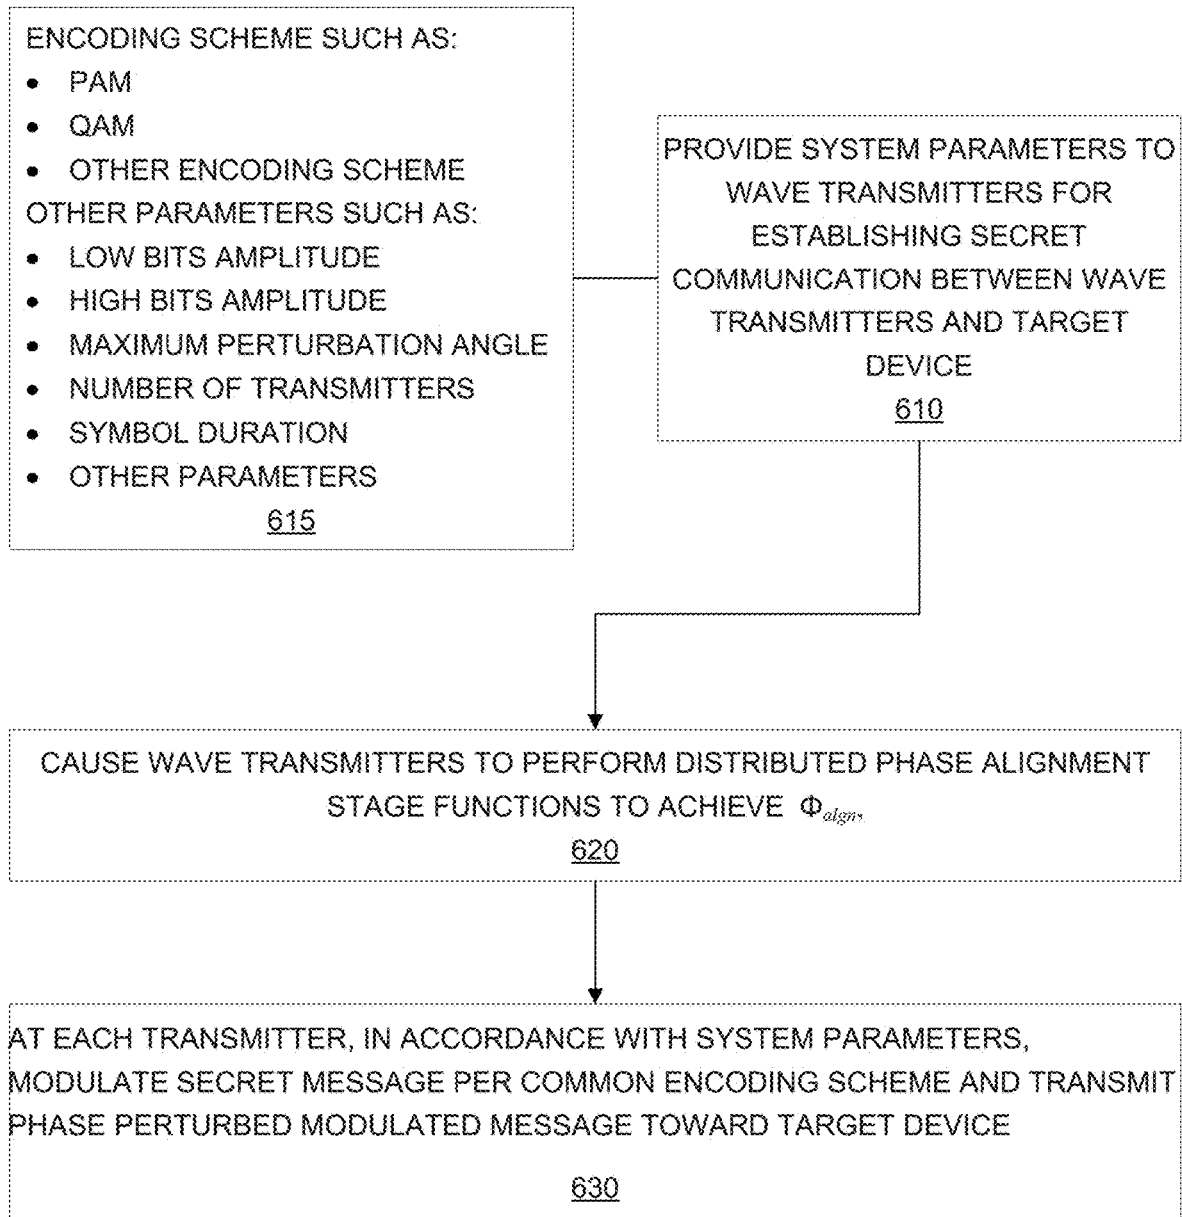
ENCODING SCHEME SUCH AS:
- PAM
- QAM
- OTHER ENCODING SCHEME
OTHER PARAMETERS SUCH AS:
- LOW BITS AMPLITUDE
- HIGH BITS AMPLITUDE
- MAXIMUM PERTURBATION ANGLE
- NUMBER OF TRANSMITTERS
- SYMBOL DURATION
- OTHER PARAMETERS
615

PROVIDE SYSTEM PARAMETERS TO WAVE TRANSMITTERS FOR ESTABLISHING SECRET COMMUNICATION BETWEEN WAVE TRANSMITTERS AND TARGET DEVICE
610

CAUSE WAVE TRANSMITTERS TO PERFORM DISTRIBUTED PHASE ALIGNMENT STAGE FUNCTIONS TO ACHIEVE $\Phi_{algn}$,
620

AT EACH TRANSMITTER, IN ACCORDANCE WITH SYSTEM PARAMETERS, MODULATE SECRET MESSAGE PER COMMON ENCODING SCHEME AND TRANSMIT PHASE PERTURBED MODULATED MESSAGE TOWARD TARGET DEVICE

630